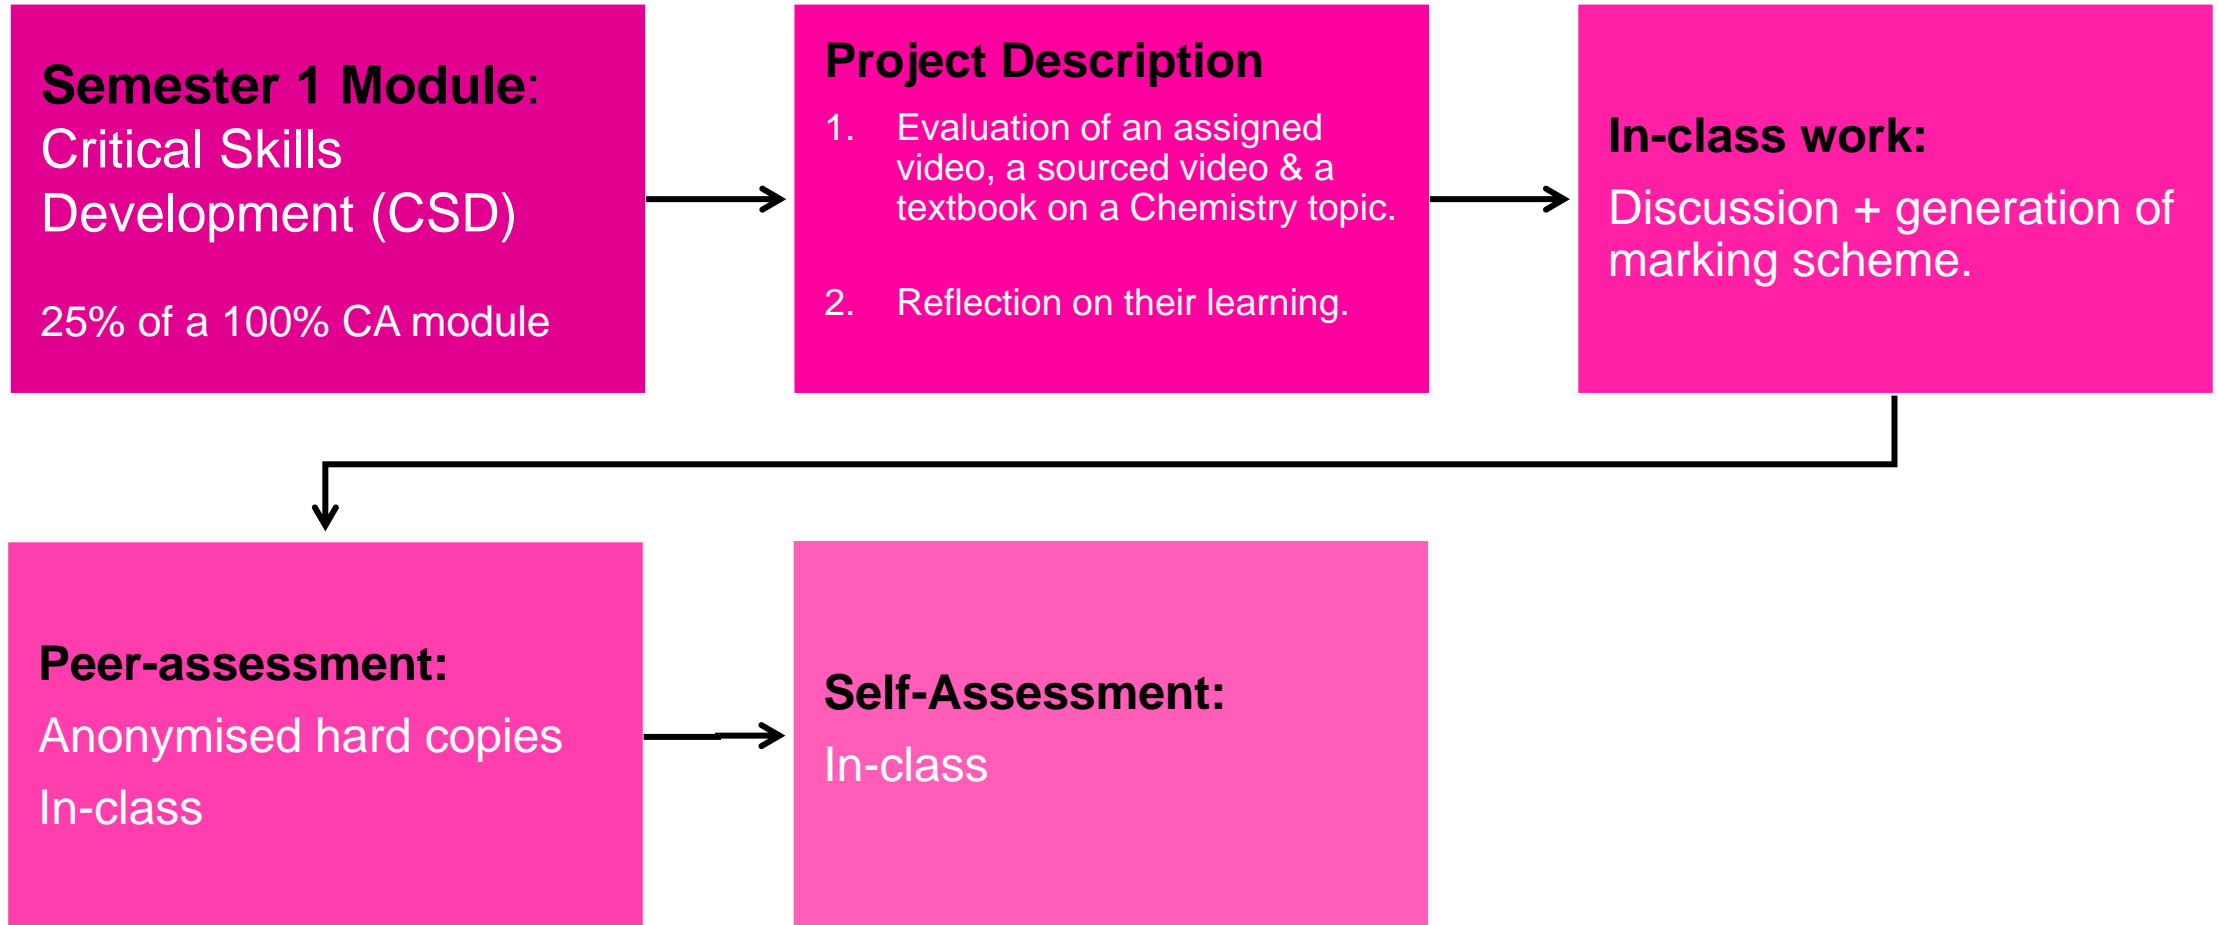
Semester 1 Module:
Critical Skills Development (CSD)

25% of a 100% CA module

Project Description

1. Evaluation of an assigned video, a sourced video & a textbook on a Chemistry topic.

2. Reflection on their learning.

In-class work:
Discussion + generation of marking scheme.

Peer-assessment:
Anonymised hard copies
In-class

Self-Assessment:
In-class